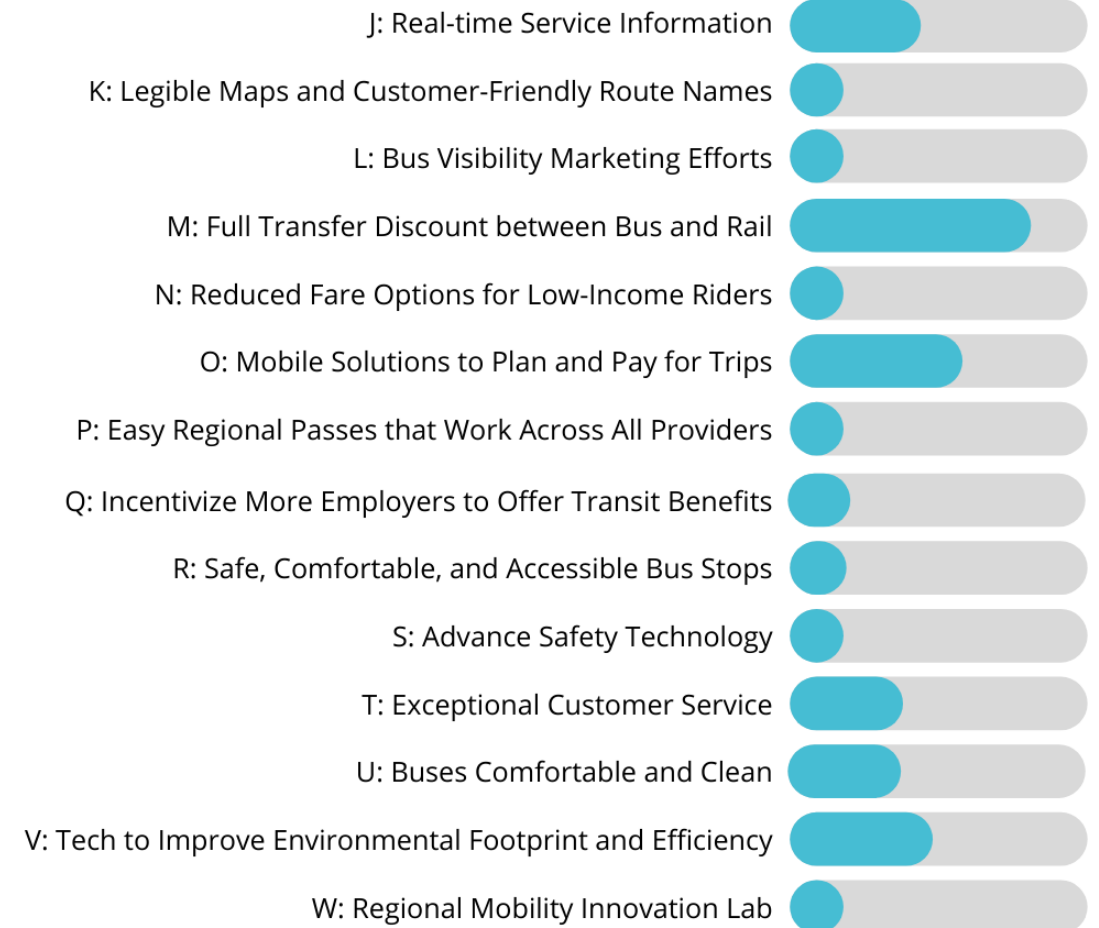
J: Real-time Service Information

K: Legible Maps and Customer-Friendly Route Names

L: Bus Visibility Marketing Efforts

M: Full Transfer Discount between Bus and Rail

N: Reduced Fare Options for Low-Income Riders

O: Mobile Solutions to Plan and Pay for Trips

P: Easy Regional Passes that Work Across All Providers

Q: Incentivize More Employers to Offer Transit Benefits

R: Safe, Comfortable, and Accessible Bus Stops

S: Advance Safety Technology

T: Exceptional Customer Service

U: Buses Comfortable and Clean

V: Tech to Improve Environmental Footprint and Efficiency

W: Regional Mobility Innovation Lab